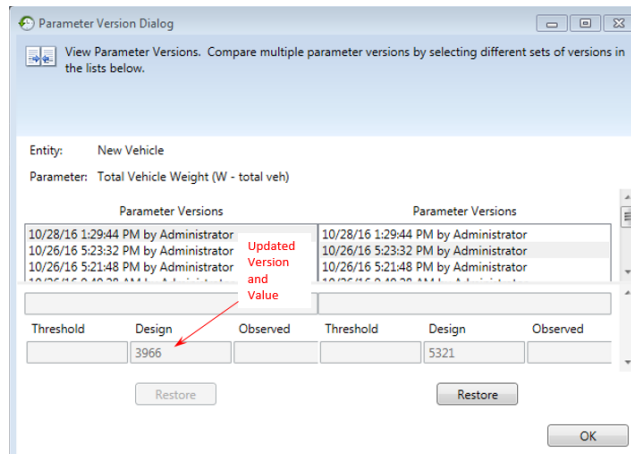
Parameter Version Dialog

View Parameter Versions. Compare multiple parameter versions by selecting different sets of versions in the lists below.

Entity: New Vehicle

Parameter: Total Vehicle Weight (W - total veh)

Parameter Versions

10/28/16 1:29:44 PM by Administrator
10/26/16 5:23:32 PM by Administrator
10/26/16 5:21:48 PM by Administrator
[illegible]

Updated Version and Value

Parameter Versions

10/28/16 1:29:44 PM by Administrator
10/26/16 5:23:32 PM by Administrator
10/26/16 5:21:48 PM by Administrator
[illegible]

| Threshold | Design | Observed | Threshold | Design | Observed |
|---|---|---|---|---|---|
| | 3966 | | | 5321 | |

Restore

Restore

OK